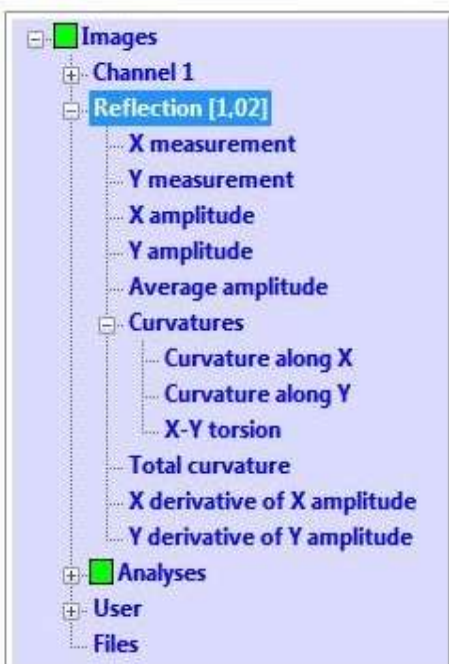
Images
Channel 1
Reflection [1,02]
X measurement
Y measurement
X amplitude
Y amplitude
Average amplitude
Curvatures
Curvature along X
Curvature along Y
X-Y torsion
Total curvature
X derivative of X amplitude
Y derivative of Y amplitude
Analyses
User
Files